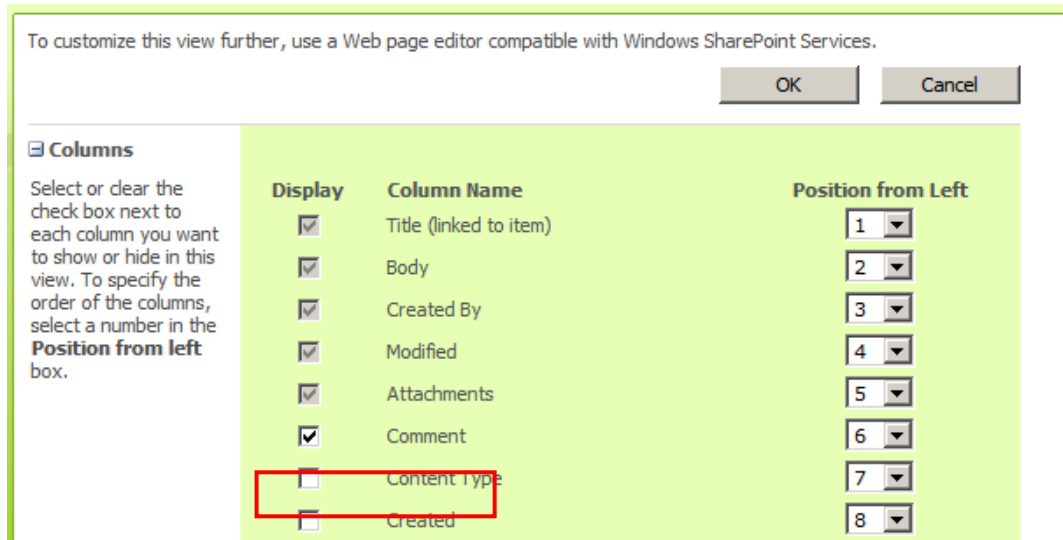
To customize this view further, use a Web page editor compatible with Windows SharePoint Services.

OK Cancel

⊟ Columns

Select or clear the check box next to each column you want to show or hide in this view. To specify the order of the columns, select a number in the **Position from left** box.

| Display | Column Name | Position from Left |
|---|---|---|
| ☑ | Title (linked to item) | 1 |
| ☑ | Body | 2 |
| ☑ | Created By | 3 |
| ☑ | Modified | 4 |
| ☑ | Attachments | 5 |
| ☑ | Comment | 6 |
| ☐ | Content Type | 7 |
| ☐ | Created | 8 |